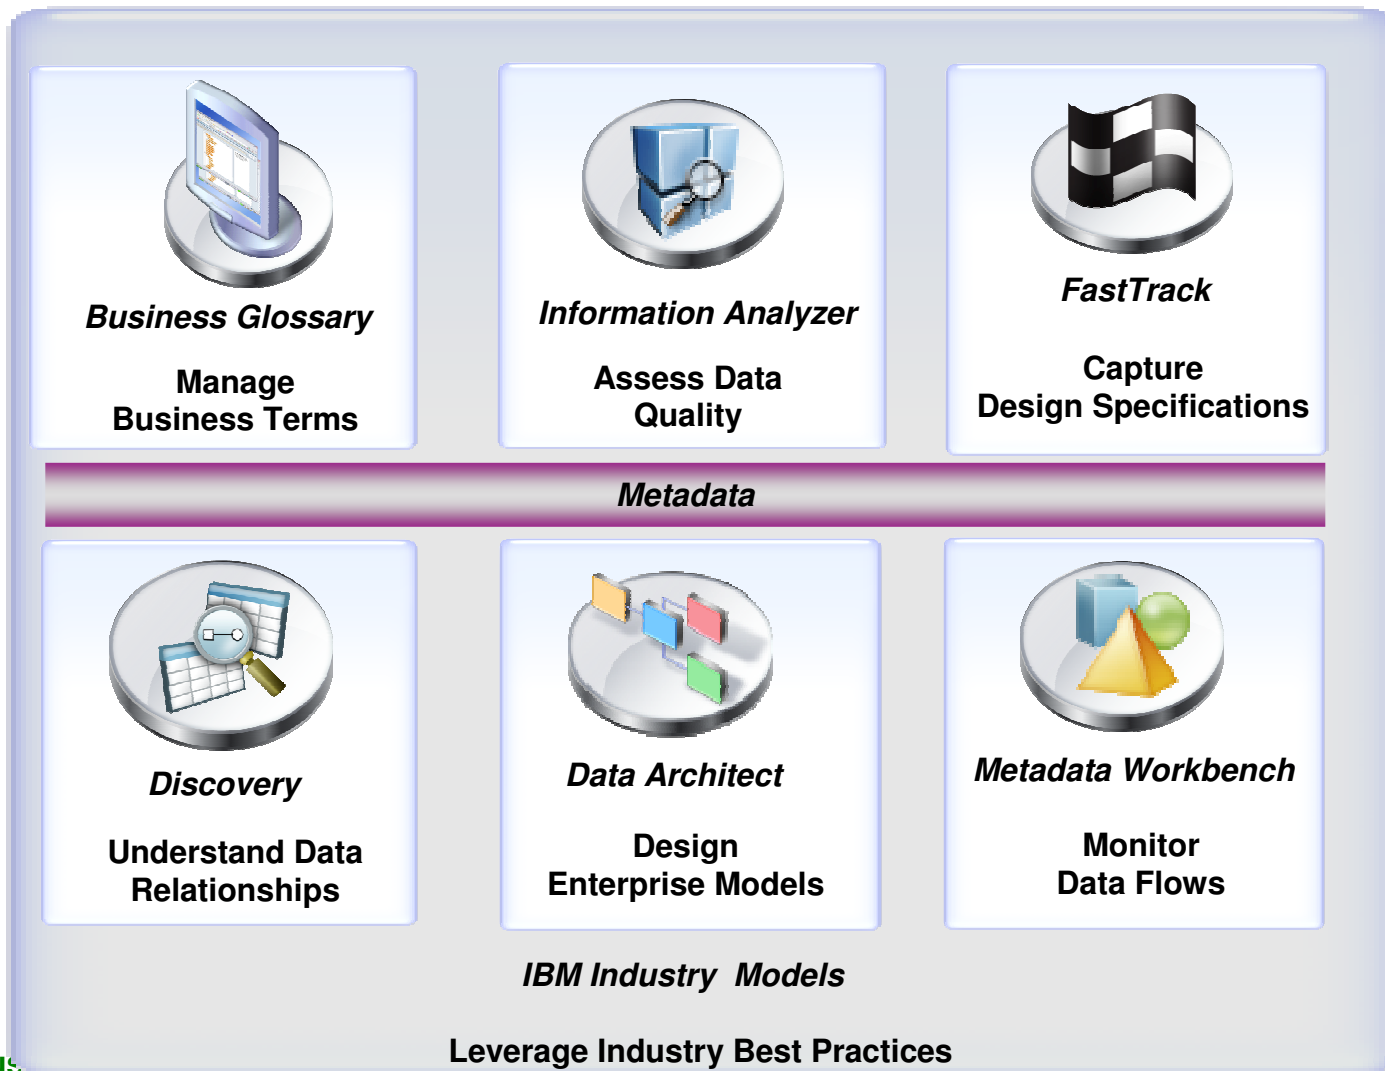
Business Glossary

Manage Business Terms

Information Analyzer

Assess Data Quality

FastTrack

Capture Design Specifications

Metadata

Discovery

Understand Data Relationships

Data Architect

Design Enterprise Models

Metadata Workbench

Monitor Data Flows

IBM Industry Models

Leverage Industry Best Practices